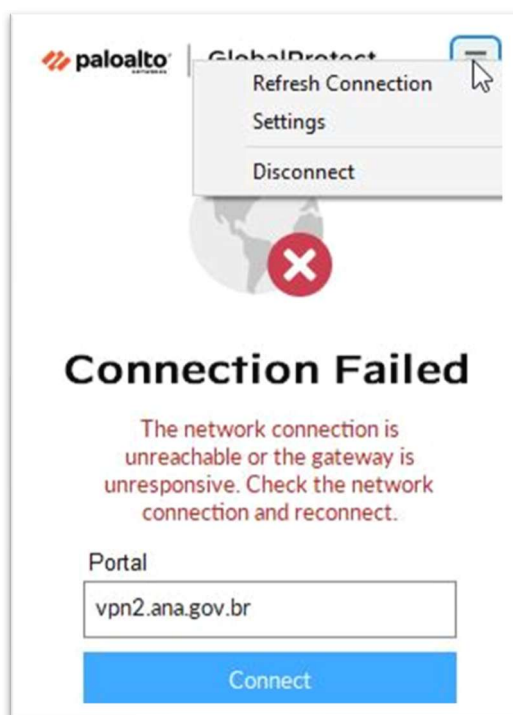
paloalto NETWORKS

GlobalProtect

Refresh Connection
Settings
Disconnect

Connection Failed

The network connection is unreachable or the gateway is unresponsive. Check the network connection and reconnect.

Portal

vpn2.ana.gov.br

Connect